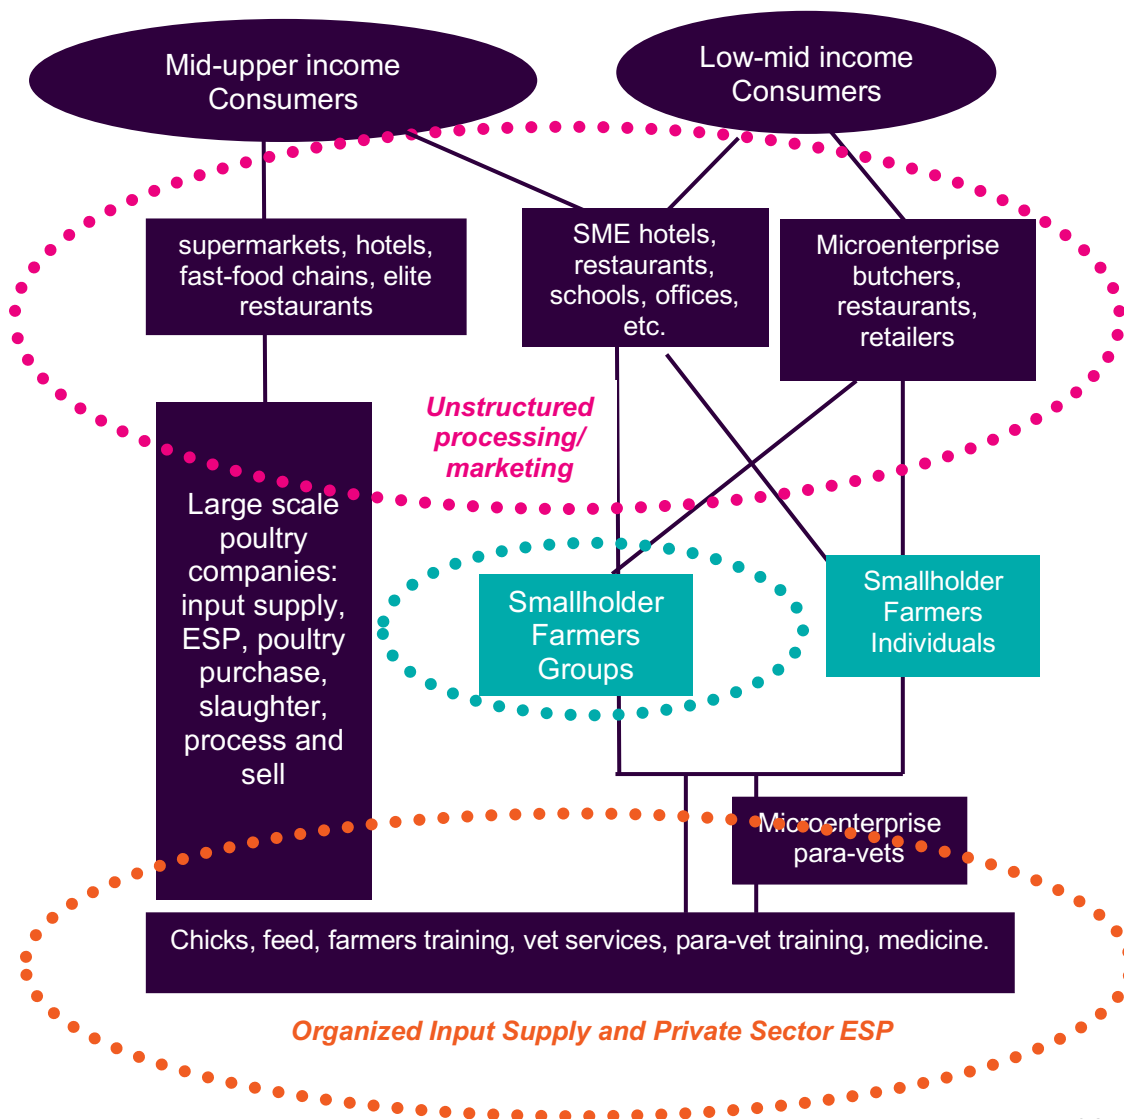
Mid-upper income Consumers

Low-mid income Consumers

supermarkets, hotels, fast-food chains, elite restaurants

SME hotels, restaurants, schools, offices, etc.

Microenterprise butchers, restaurants, retailers

Unstructured processing/ marketing

Large scale poultry companies: input supply, ESP, poultry purchase, slaughter, process and sell

Smallholder Farmers Groups

Smallholder Farmers Individuals

Microenterprise para-vets

Chicks, feed, farmers training, vet services, para-vet training, medicine.

Organized Input Supply and Private Sector ESP